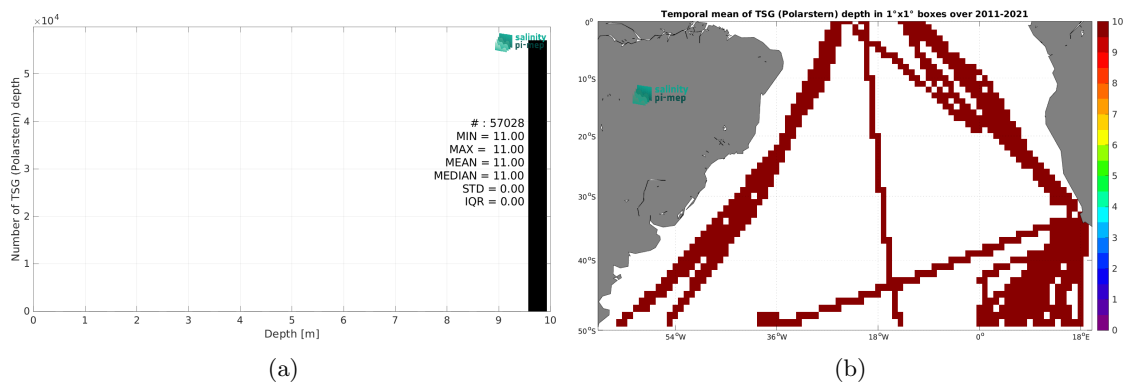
$\times 10^4$

salinity pi-mep

Number of TSG (Polarstern) depth

5
4
3
2
1
0

# : 57028
MIN = 11.00
MAX = 11.00
MEAN = 11.00
MEDIAN = 11.00
STD = 0.00
IQR = 0.00

0 1 2 3 4 5 6 7 8 9 10

Depth [m]

(a)

Temporal mean of TSG (Polarstern) depth in 1°x1° boxes over 2011-2021

salinity pi-mep

0°
10°S
20°S
30°S
40°S
50°S

54°W 36°W 18°W 0° 18°E

10
9
8
7
6
5
4
3
2
1
0

(b)